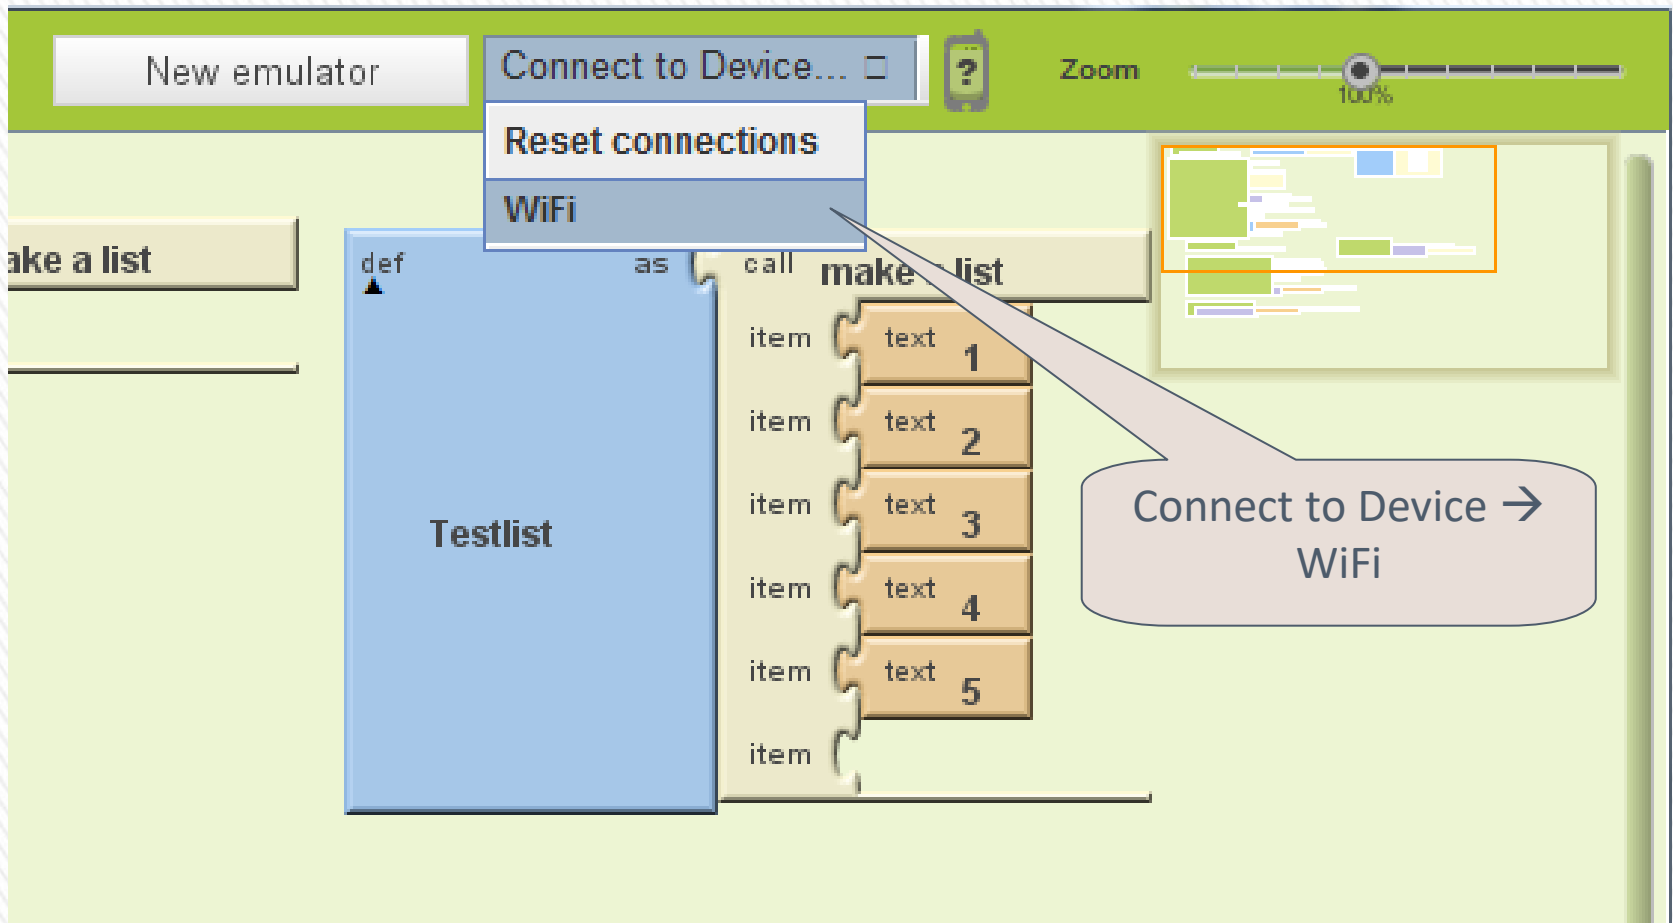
New emulator

Connect to Device...

Reset connections

WiFi

Zoom

100%

ake a list

def

as

call

make a list

Testlist

item

text

1

item

text

2

item

text

3

item

text

4

item

text

5

item

Connect to Device → WiFi